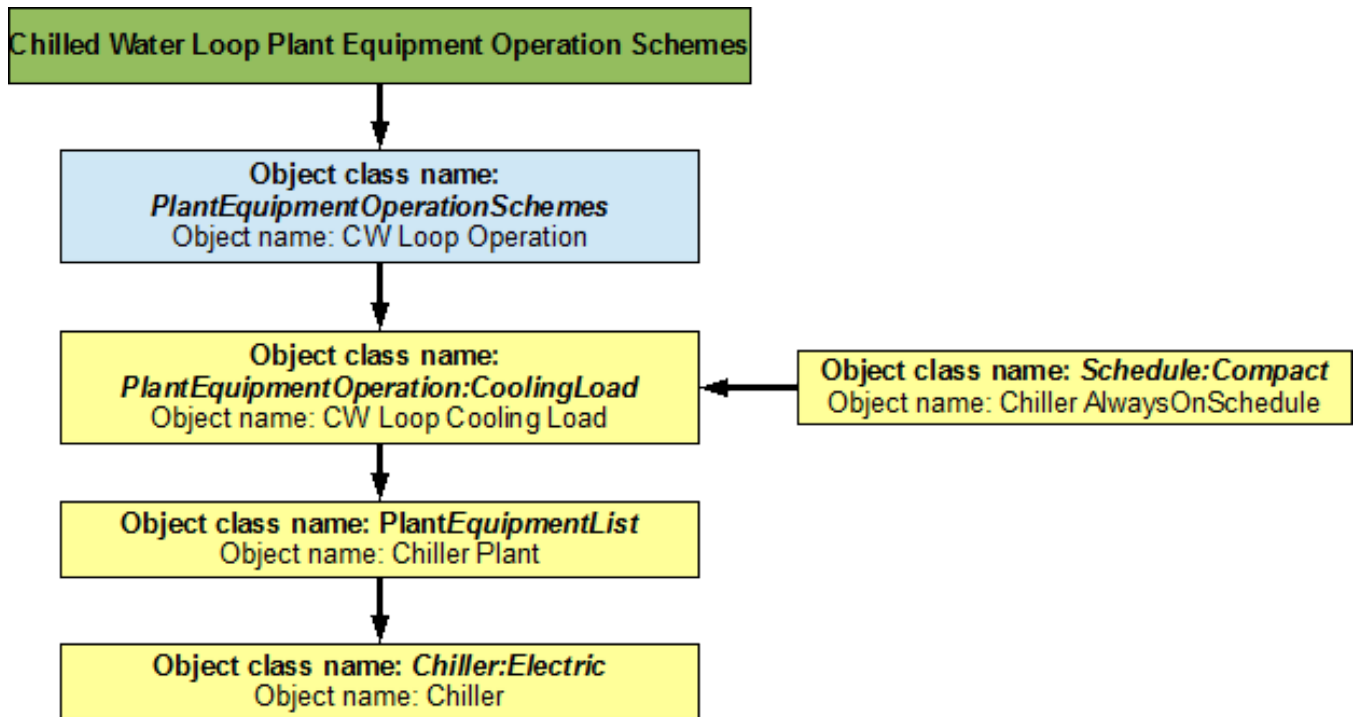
Chilled Water Loop Plant Equipment Operation Schemes

Object class name:
PlantEquipmentOperationSchemes
Object name: CW Loop Operation

Object class name:
PlantEquipmentOperation:CoolingLoad
Object name: CW Loop Cooling Load

Object class name: Schedule:Compact
Object name: Chiller AlwaysOnSchedule

Object class name: PlantEquipmentList
Object name: Chiller Plant

Object class name: Chiller:Electric
Object name: Chiller